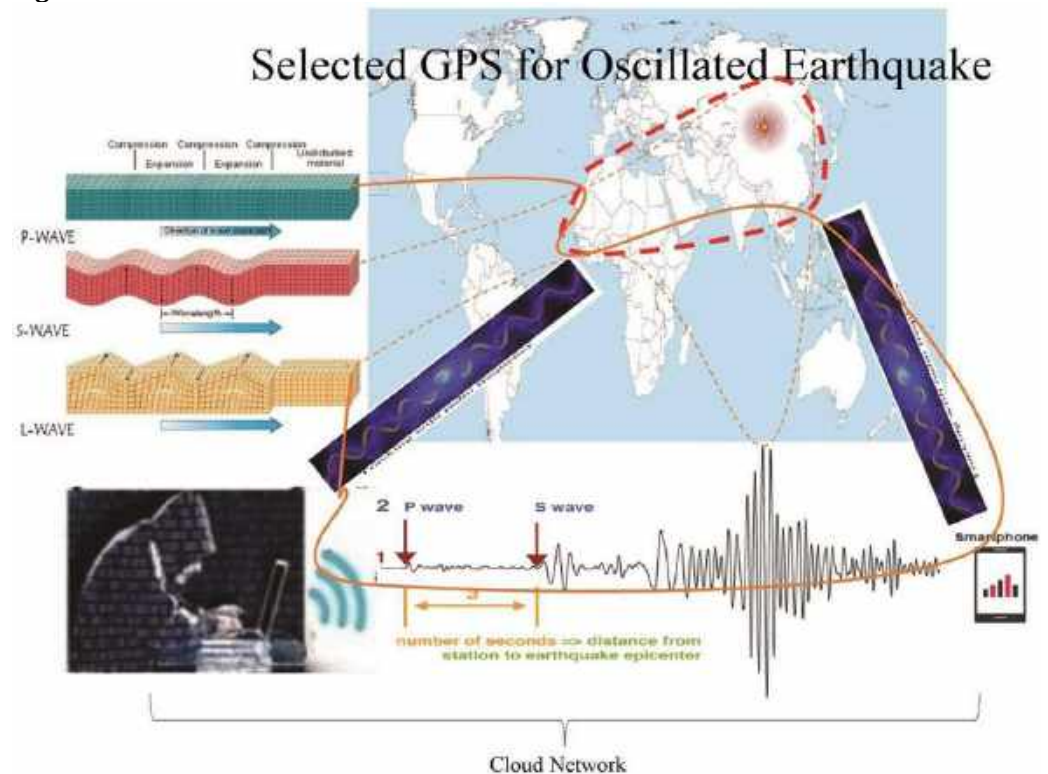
Selected GPS for Oscillated Earthquake

Compression Compression Compression
Expansion Expansion
Undisturbed material

P-WAVE
Direction of wave propagation

S-WAVE
Wavelength

L-WAVE

2 P wave
S wave
1
3

number of seconds => distance from station to earthquake epicenter

Smartphone

Cloud Network